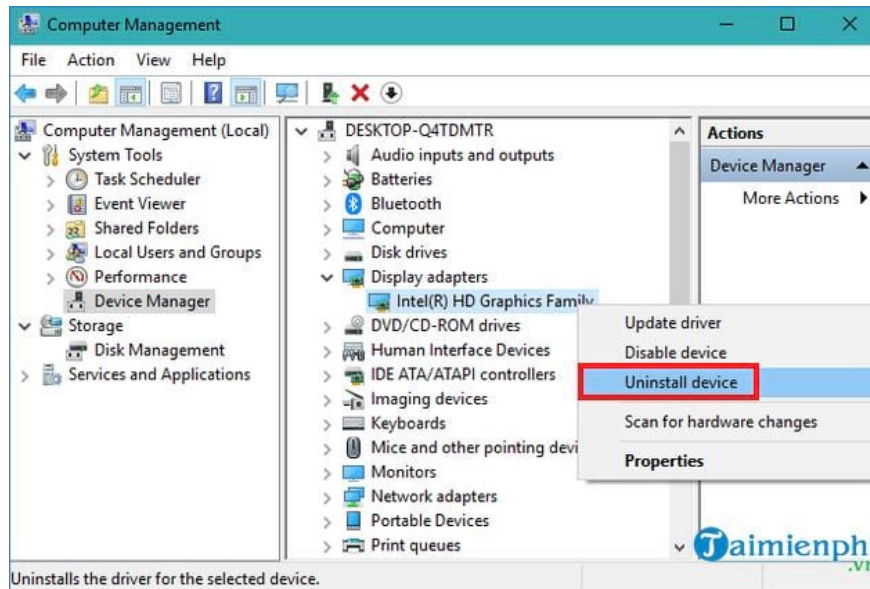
Computer Management

File Action View Help

Computer Management (Local)
System Tools
Task Scheduler
Event Viewer
Shared Folders
Local Users and Groups
Performance
Device Manager
Storage
Disk Management
Services and Applications

DESKTOP-Q4TDMTR
Audio inputs and outputs
Batteries
Bluetooth
Computer
Disk drives
Display adapters
Intel(R) HD Graphics Family
DVD/CD-ROM drives
Human Interface Devices
IDE ATA/ATAPI controllers
Imaging devices
Keyboards
Mice and other pointing devi
Monitors
Network adapters
Portable Devices
Print queues

Update driver
Disable device
Uninstall device
Scan for hardware changes
Properties

Actions
Device Manager
More Actions

Taimienph
.vn

Uninstalls the driver for the selected device.